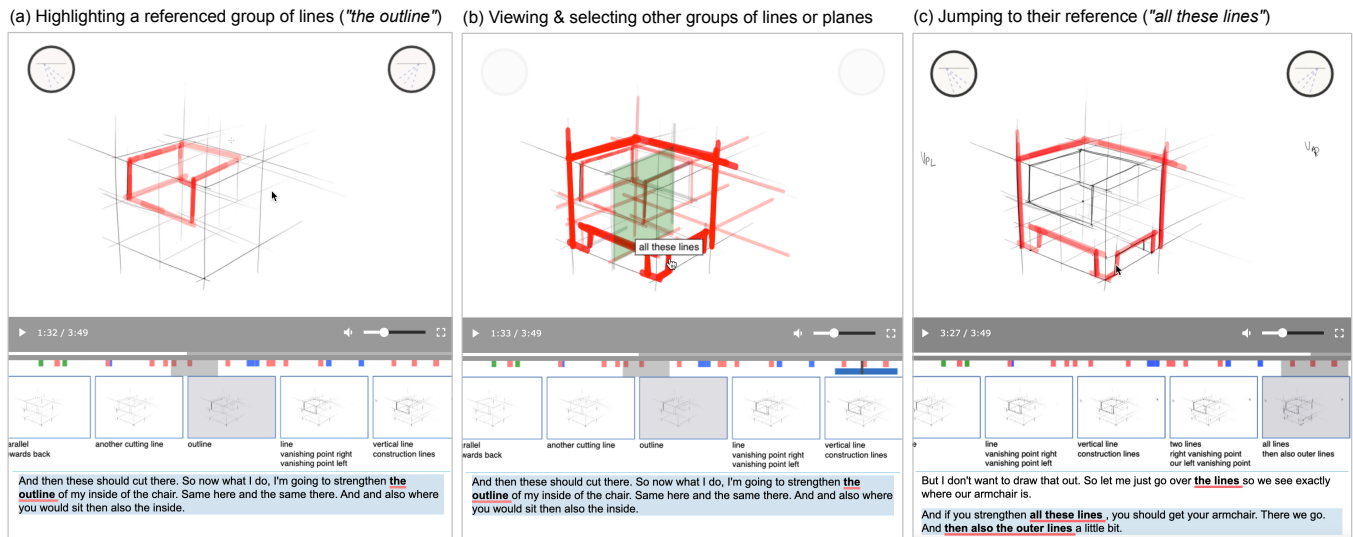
(a) Highlighting a referenced group of lines ("the outline")

1:32 / 3:49

arallel
wards back

another cutting line

outline

line
vanishing point right
vanishing point left

vertical line
construction lines

And then these should cut there. So now what I do, I'm going to strengthen **the outline** of my inside of the chair. Same here and the same there. And and also where you would sit then also the inside.

(b) Viewing & selecting other groups of lines or planes

all these lines

1:33 / 3:49

arallel
wards back

another cutting line

outline

line
vanishing point right
vanishing point left

vertical line
construction lines

And then these should cut there. So now what I do, I'm going to strengthen **the outline** of my inside of the chair. Same here and the same there. And and also where you would sit then also the inside.

(c) Jumping to their reference ("all these lines")

VPL

VP

3:27 / 3:49

line
vanishing point right
vanishing point left

vertical line
construction lines

two lines
right vanishing point
our left vanishing point

all lines
then also outer lines

But I don't want to draw that out. So let me just go over **the lines** so we see exactly where our armchair is.

And if you strengthen **all these lines** , you should get your armchair. There we go. And **then also the outer lines** a little bit.